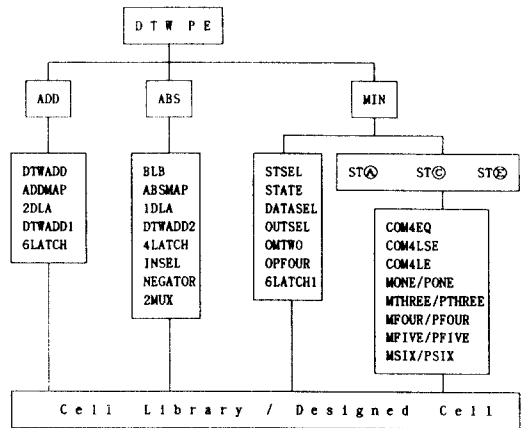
DTW PE

ADD

ABS

MIN

DTWADD
ADDMAP
2DLA
DTWADD1
6LATCH

BLB
ABSMAP
1DLA
DTWADD2
4LATCH
INSEL
NEGATOR
2MUX

STSEL
STATE
DATASEL
OUTSEL
OMTWO
OPFOUR
6LATCH1

ST$Ⓐ$ ST$Ⓒ$ ST$Ⓔ$

COM4EQ
COM4LSE
COM4LE
MONE/PONE
MTHREE/PTHREE
MFOUR/PFOUR
MFIVE/PFIVE
MSIX/PSIX

Cell Library / Designed Cell